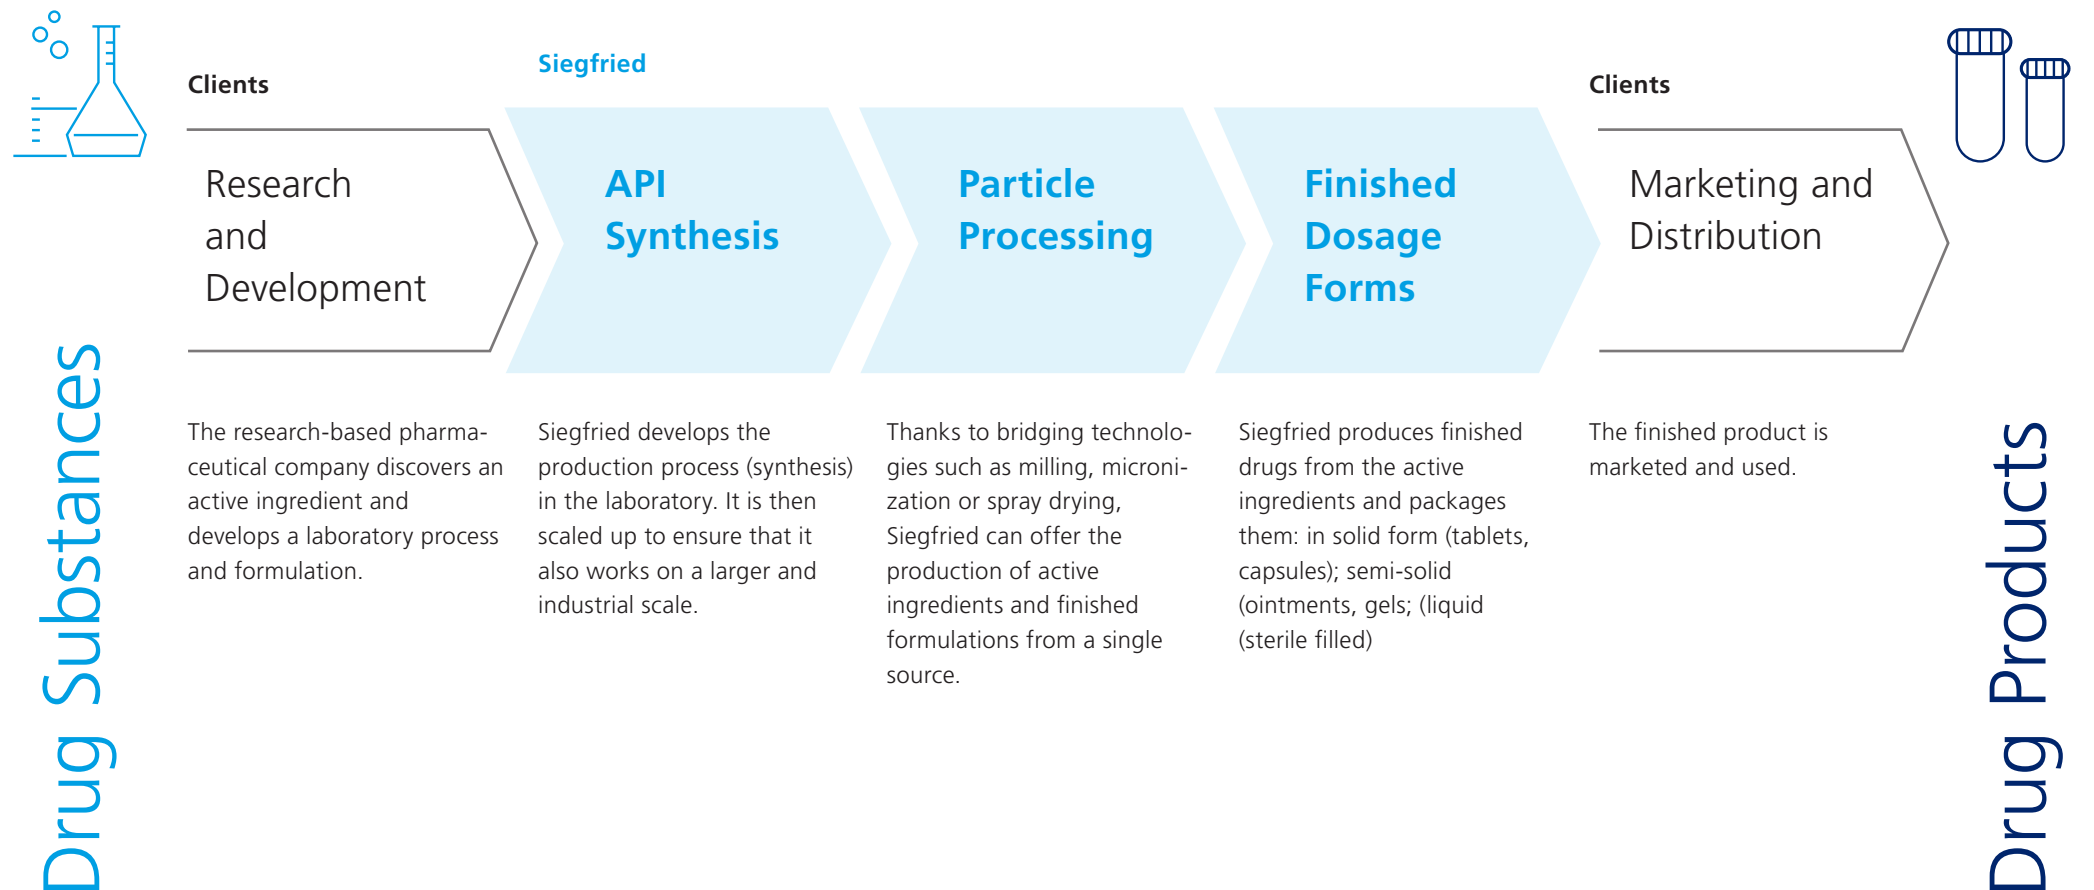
Drug Substances

Clients

Research and Development

The research-based pharmaceutical company discovers an active ingredient and develops a laboratory process and formulation.

Siegfried

API Synthesis

Siegfried develops the production process (synthesis) in the laboratory. It is then scaled up to ensure that it also works on a larger and industrial scale.

Particle Processing

Thanks to bridging technologies such as milling, micronization or spray drying, Siegfried can offer the production of active ingredients and finished formulations from a single source.

Finished Dosage Forms

Siegfried produces finished drugs from the active ingredients and packages them: in solid form (tablets, capsules); semi-solid (ointments, gels; (liquid (sterile filled)

Clients

Marketing and Distribution

The finished product is marketed and used.

Drug Products